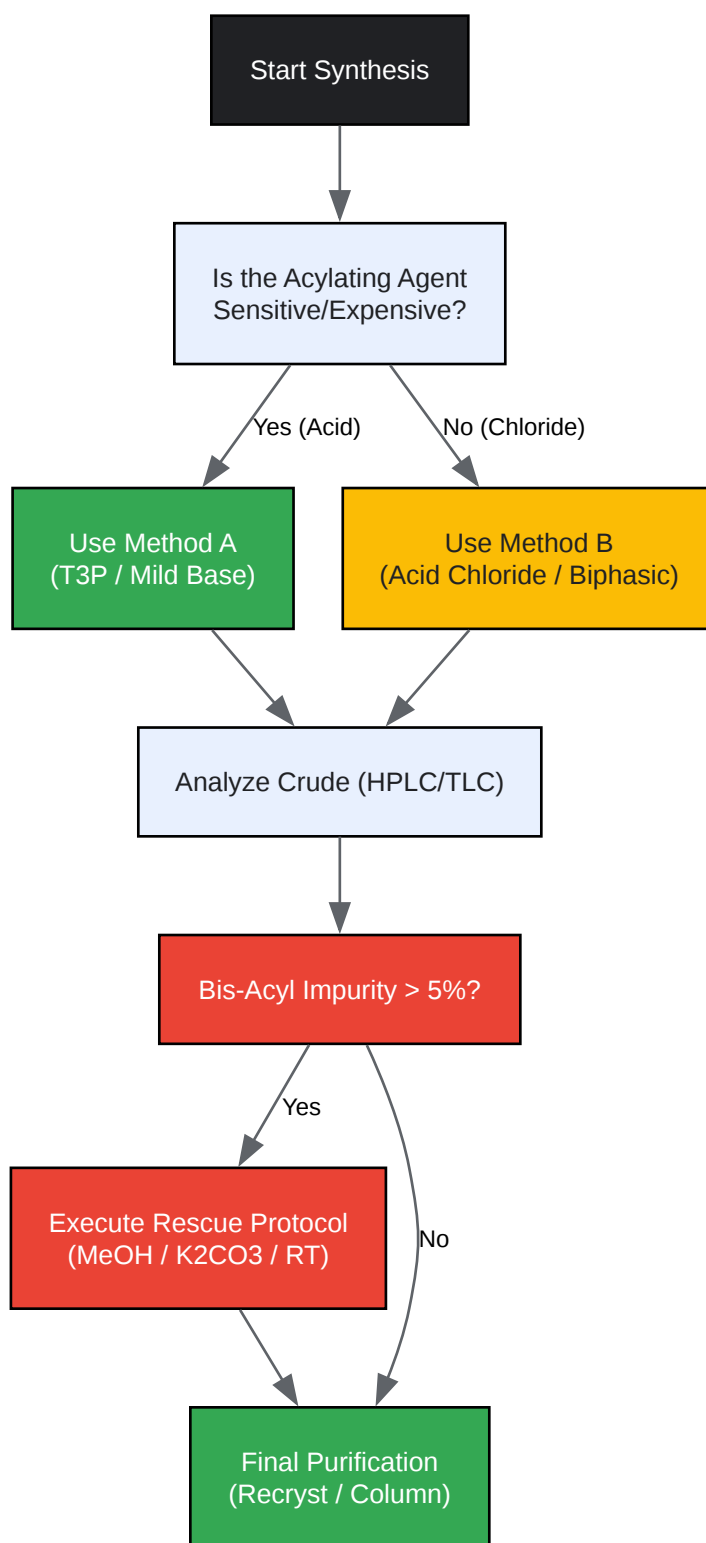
Start Synthesis

Is the Acylating Agent Sensitive/Expensive?

Yes (Acid)

No (Chloride)

Use Method A
(T3P / Mild Base)

Use Method B
(Acid Chloride / Biphasic)

Analyze Crude (HPLC/TLC)

Bis-Acyl Impurity > 5%?

Yes

No

Execute Rescue Protocol
(MeOH / K2CO3 / RT)

Final Purification
(Recryst / Column)